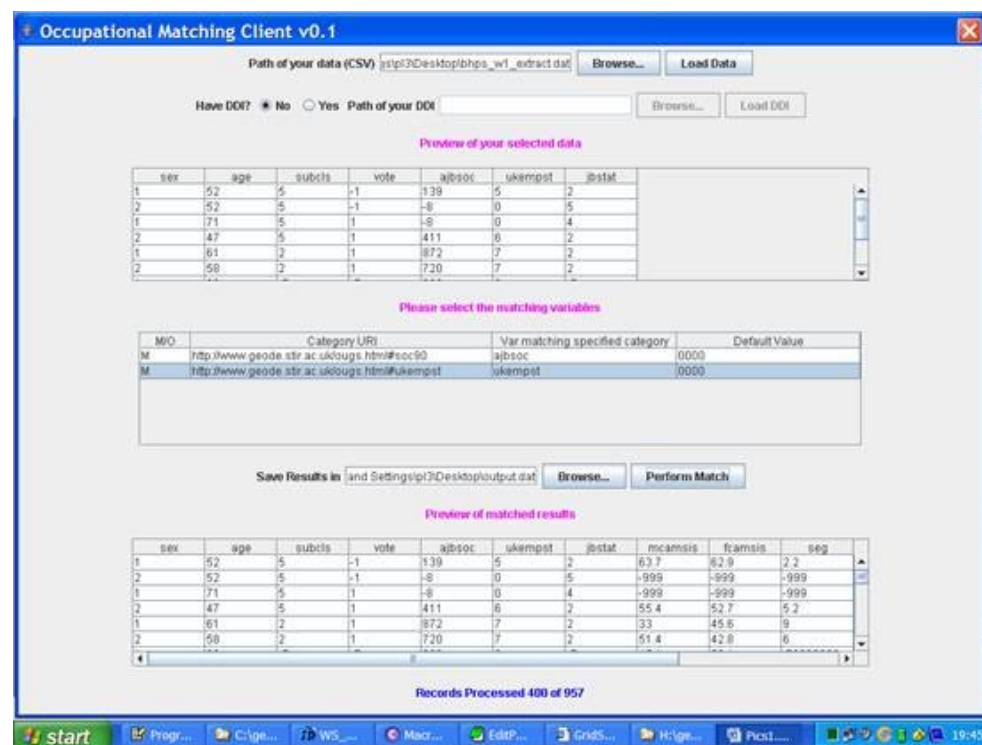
Occupational Matching Client v0.1

Path of your data (CSV) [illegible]s\pl3\Desktop\bhps_w1_extract.dat Browse... Load Data

Have DDI? No Yes Path of your DDI Browse... Load DDI

Preview of your selected data

| sex | age | subcls | vote | ajbsoc | ukempst | jbstat |
|---|---|---|---|---|---|---|
| 1 | 52 | 5 | -1 | 139 | 5 | 2 |
| 2 | 52 | 5 | -1 | -8 | 0 | 5 |
| 1 | 71 | 5 | 1 | -8 | 0 | 4 |
| 2 | 47 | 5 | 1 | 411 | 6 | 2 |
| 1 | 61 | 2 | 1 | 872 | 7 | 2 |
| 2 | 58 | 2 | 1 | 720 | 7 | 2 |

Please select the matching variables

| M/O | Category URI | Var matching specified category | Default Value |
|---|---|---|---|
| M | http://www.geode.stir.ac.uk/ougs.html#soc90 | ajbsoc | 0000 |
| M | http://www.geode.stir.ac.uk/ougs.html#ukempst | ukempst | 0000 |

Save Results in and Settings\pl3\Desktop\output.dat Browse... Perform Match

Preview of matched results

| sex | age | subcls | vote | ajbsoc | ukempst | jbstat | mcamsis | fcamsis | seg |
|---|---|---|---|---|---|---|---|---|---|
| 1 | 52 | 5 | -1 | 139 | 5 | 2 | 63.7 | 62.9 | 2.2 |
| 2 | 52 | 5 | -1 | -8 | 0 | 5 | -999 | -999 | -999 |
| 1 | 71 | 5 | 1 | -8 | 0 | 4 | -999 | -999 | -999 |
| 2 | 47 | 5 | 1 | 411 | 6 | 2 | 55.4 | 52.7 | 5.2 |
| 1 | 61 | 2 | 1 | 872 | 7 | 2 | 33 | 45.6 | 9 |
| 2 | 58 | 2 | 1 | 720 | 7 | 2 | 51.4 | 42.8 | 6 |

Records Processed 400 of 957

start Progr... C:\ge... WS_... Macr... EditP... GridS... H:\ge... Pict... 19:45